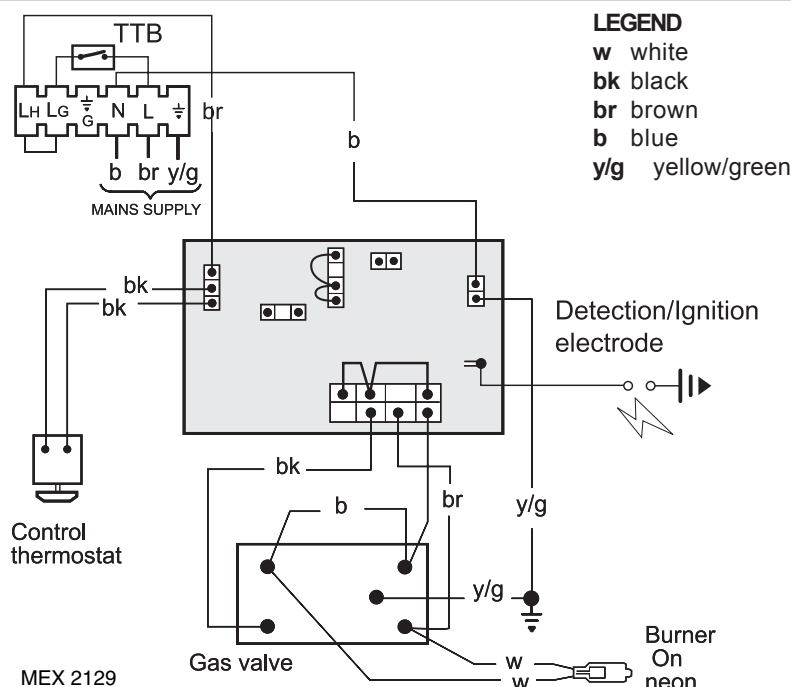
TTB

LH LG G N L br

b br y/g
MAINS SUPPLY

b

LEGEND
w white
bk black
br brown
b blue
y/g yellow/green

bk
bk

Detection/Ignition electrode

bk
b
br
y/g
y/g

Control thermostat

Gas valve

w
w

Burner On neon

MEX 2129